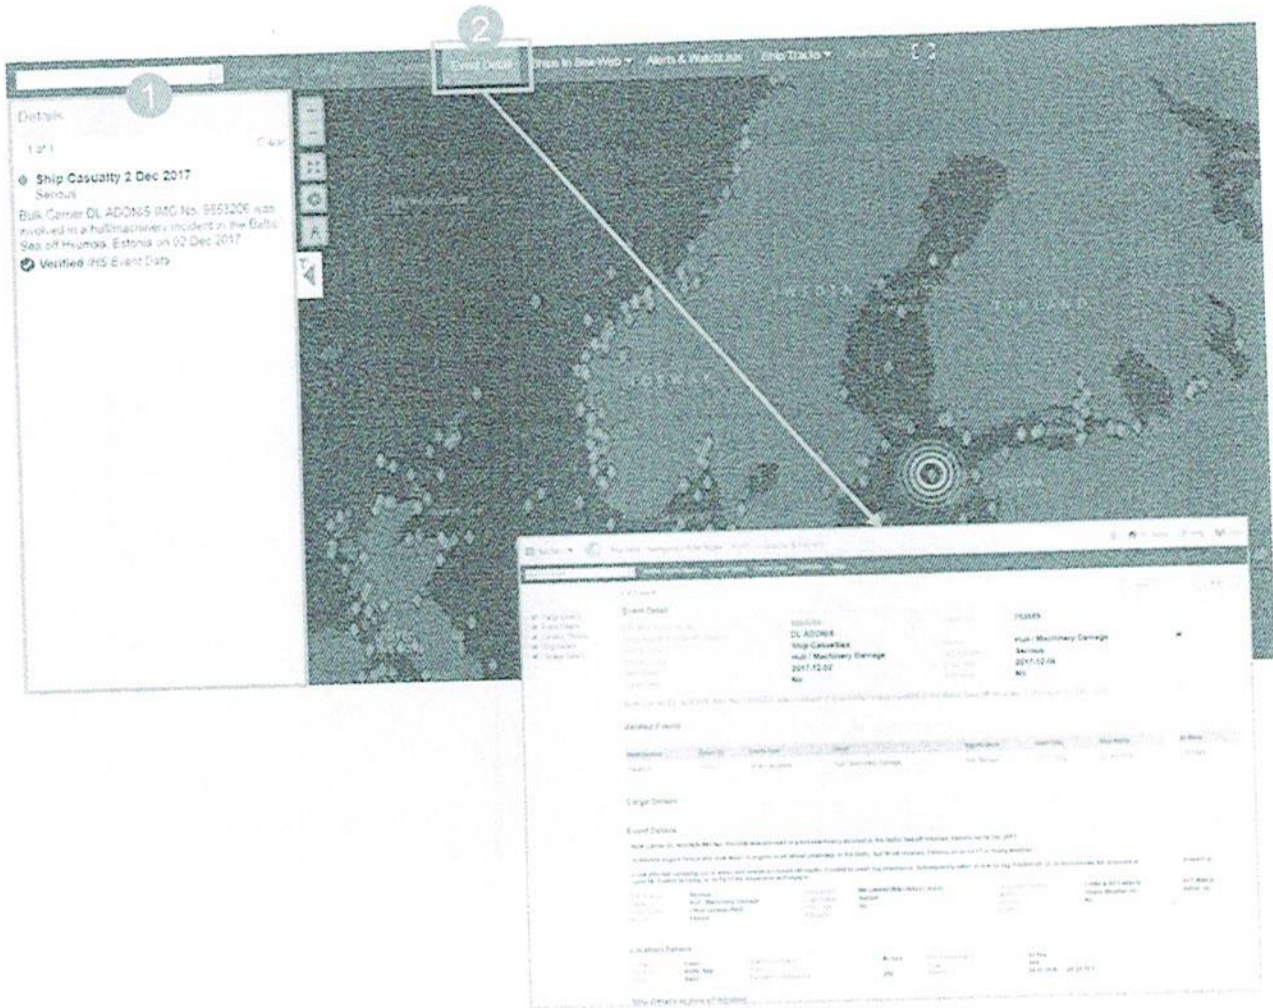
2

Event Detail Ships in Sea-web Alerts & Watchlists Ship Tracks

1

Details

1 of 1 Clear

Ship Casualty 2 Dec 2017
Serious

Bulk Carrier DL ADONIS IMO No. 9593206 was involved in a hull/machinery incident in the Baltic Sea off Hiiumaa, Estonia on 02 Dec 2017

Verified IHS Event Data

SWEDEN

FINLAND

NORWAY

ESTONIA

Event Detail

DL ADONIS
Ship Casualties
Hull / Machinery Damage
2017.12.02
No

753689
Hull / Machinery Damage
Serious
2017.12.06
No

Related Events

Cargo Details

Event Details

Locations Details

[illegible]